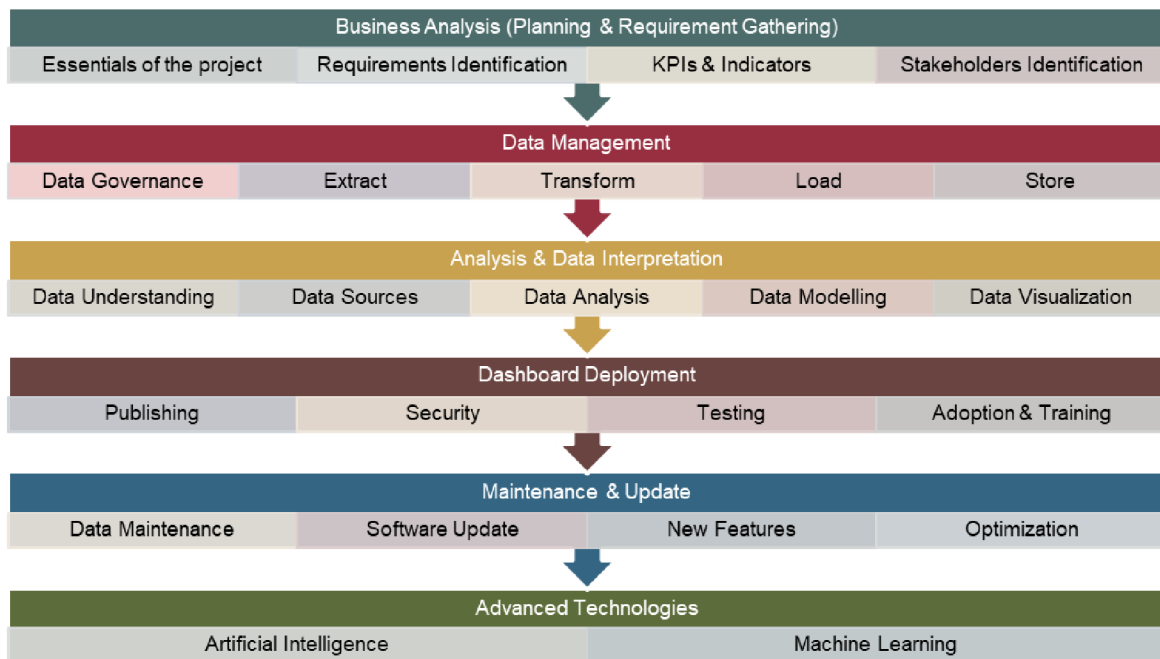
Business Analysis (Planning & Requirement Gathering)

| Essentials of the project | Requirements Identification | KPIs & Indicators | Stakeholders Identification |
|---|---|---|---|

Data Management

| Data Governance | Extract | Transform | Load | Store |
|---|---|---|---|---|

Analysis & Data Interpretation

| Data Understanding | Data Sources | Data Analysis | Data Modelling | Data Visualization |
|---|---|---|---|---|

Dashboard Deployment

| Publishing | Security | Testing | Adoption & Training |
|---|---|---|---|

Maintenance & Update

| Data Maintenance | Software Update | New Features | Optimization |
|---|---|---|---|

Advanced Technologies

| Artificial Intelligence | Machine Learning |
|---|---|